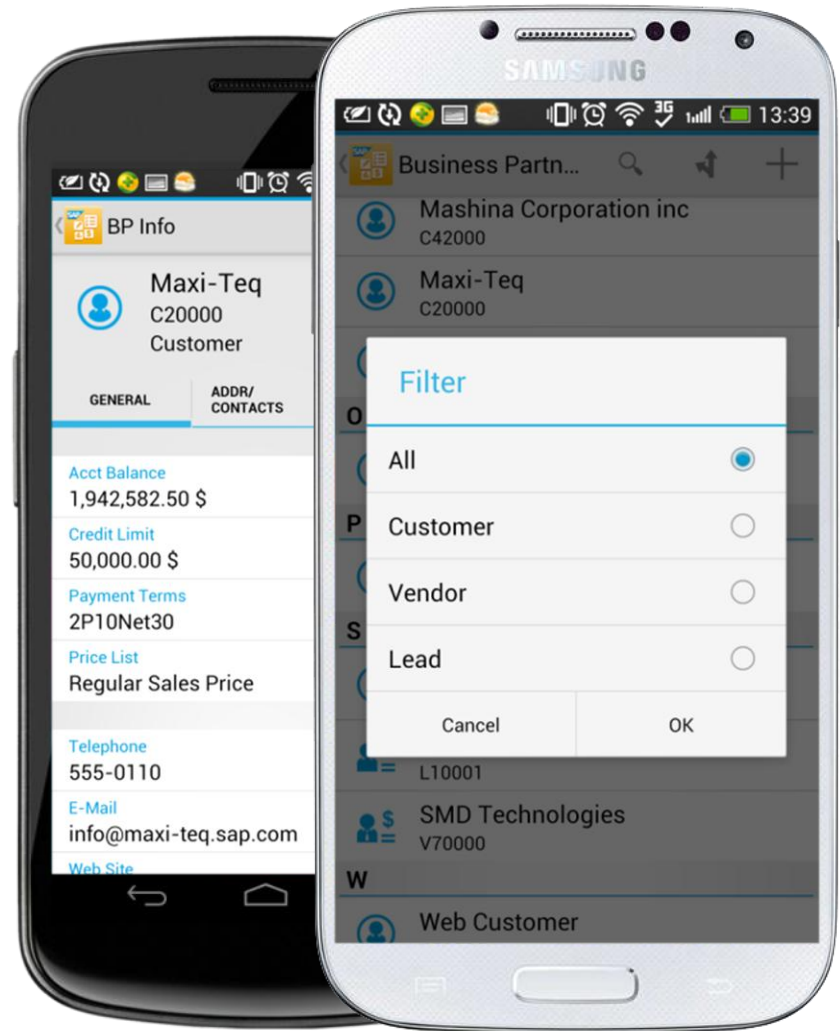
BP Info

Maxi-Teq
C20000
Customer

GENERAL

ADDR/ CONTACTS

Acct Balance
1,942,582.50 $

Credit Limit
50,000.00 $

Payment Terms
2P10Net30

Price List
Regular Sales Price

Telephone
555-0110

E-Mail
info@maxi-teq.sap.com

Web Site

SAMSUNG

13:39

Business Partn...

Mashina Corporation inc
C42000

Maxi-Teq
C20000

O

P

S

Filter

All

Customer

Vendor

Lead

Cancel

OK

L10001

SMD Technologies
V70000

W

Web Customer